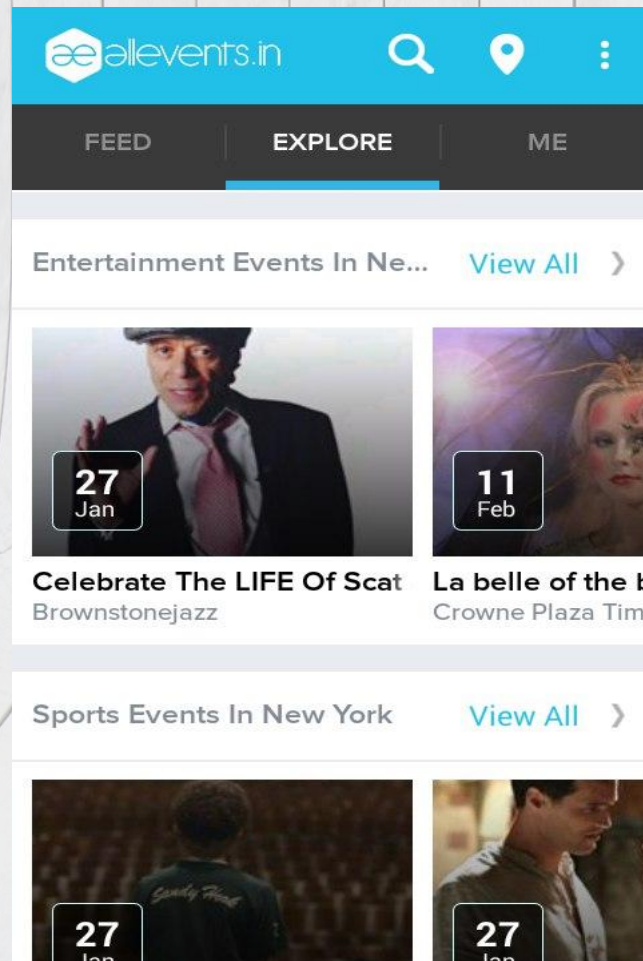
æ allevents.in

FEED EXPLORE ME

Entertainment Events In Ne... View All ›

27 Jan

Celebrate The LIFE Of Scat
Brownstonejazz

11 Feb

La belle of the b
Crowne Plaza Tim

Sports Events In New York View All ›

Sandy Hook

27 Jan

27 Jan